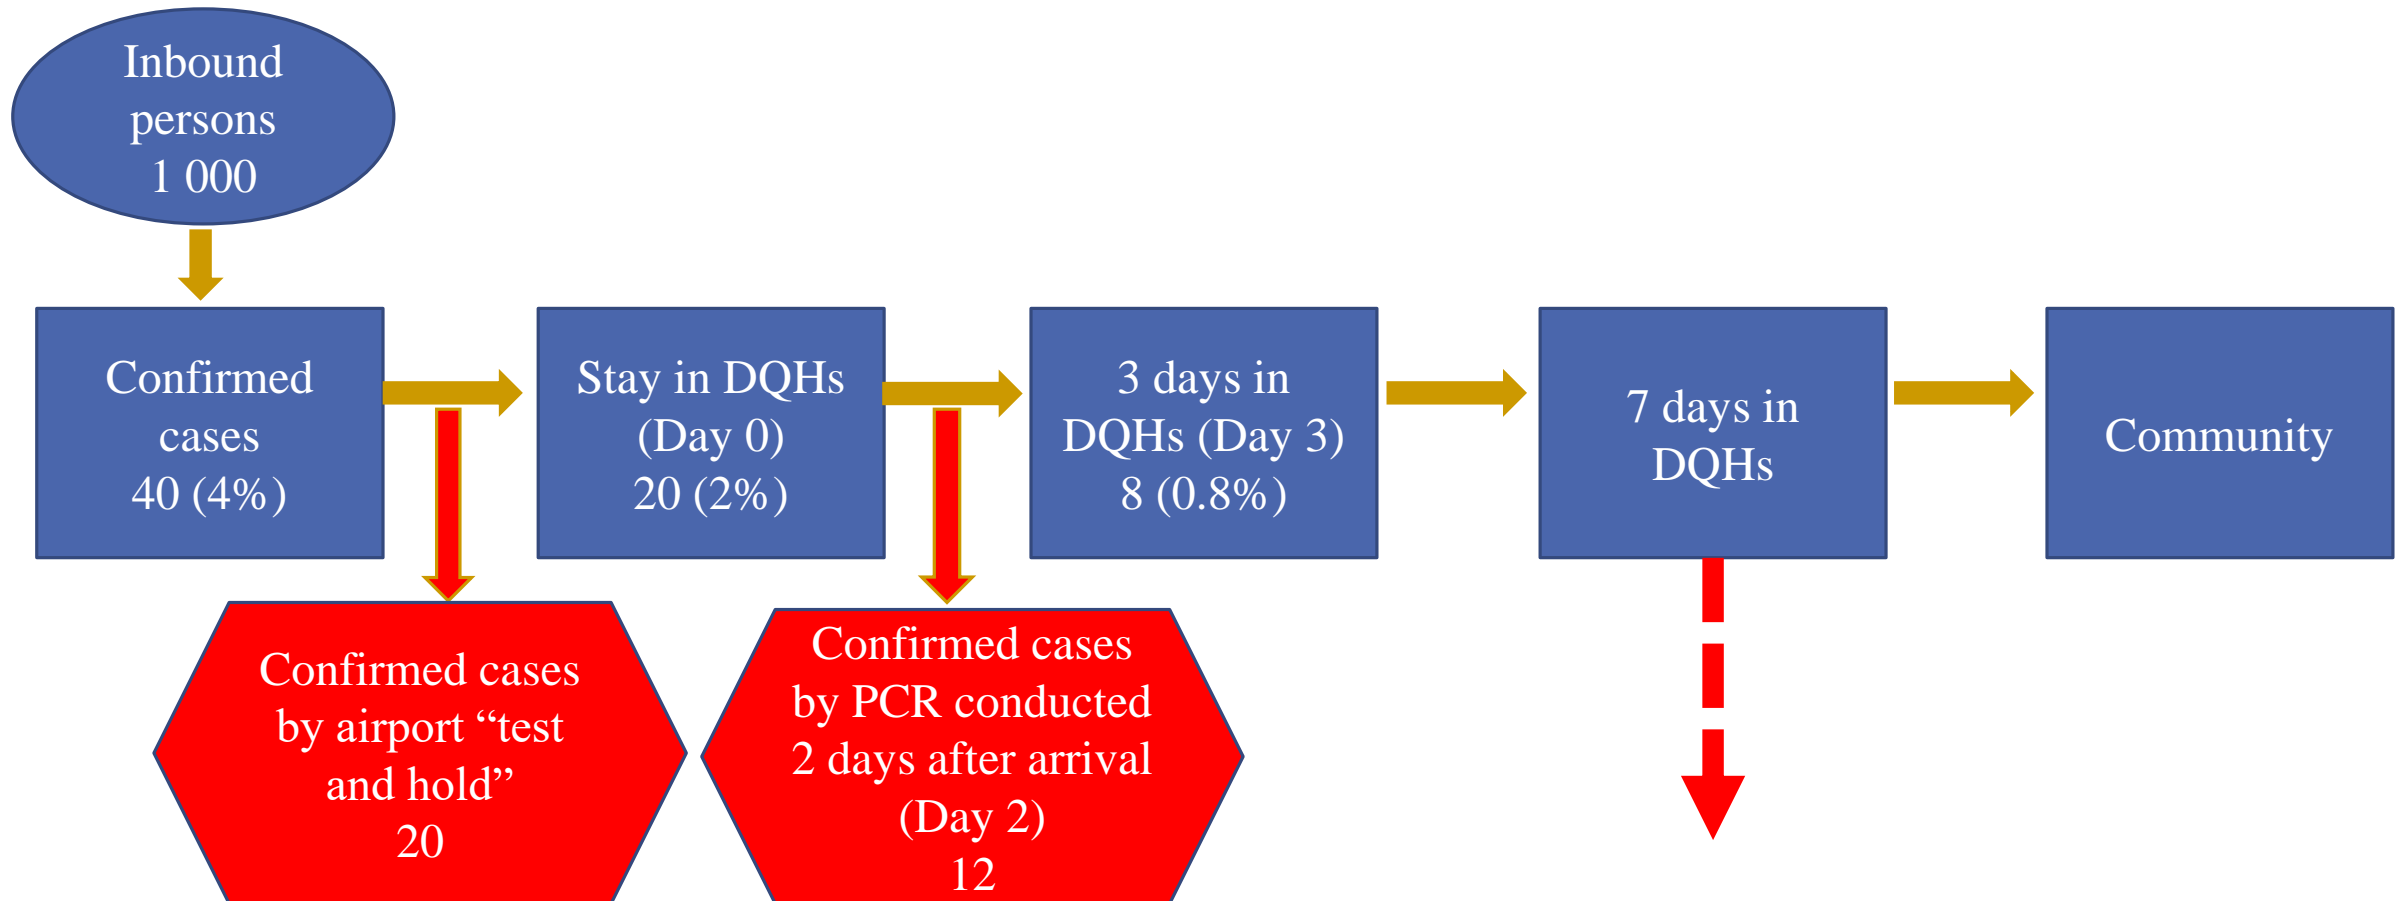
Inbound persons 1 000

Confirmed cases 40 (4%)

Stay in DQHs (Day 0) 20 (2%)

3 days in DQHs (Day 3) 8 (0.8%)

7 days in DQHs

Community

Confirmed cases by airport “test and hold” 20

Confirmed cases by PCR conducted 2 days after arrival (Day 2) 12